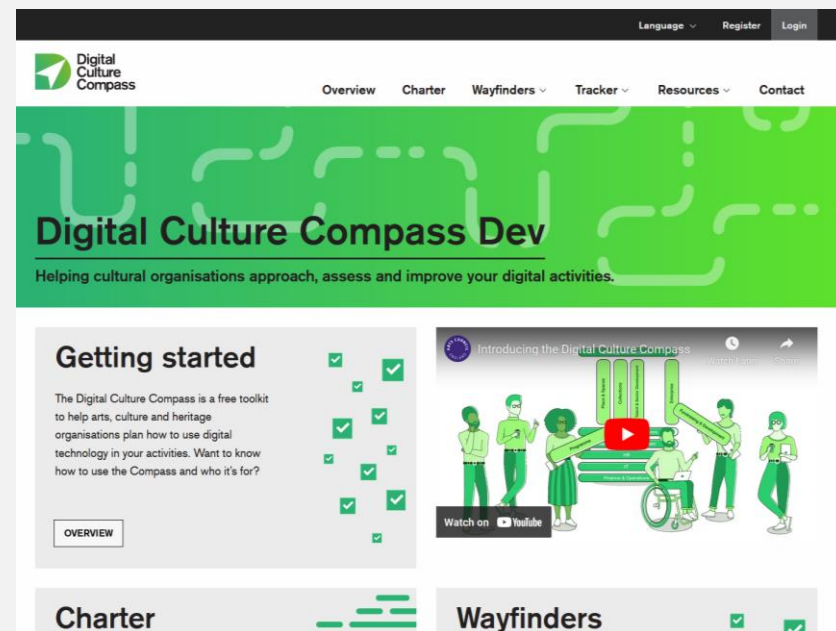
Language Register Login

Digital Culture Compass

Overview Charter Wayfinders Tracker Resources Contact

Digital Culture Compass Dev

Helping cultural organisations approach, assess and improve your digital activities.

Getting started

The Digital Culture Compass is a free toolkit to help arts, culture and heritage organisations plan how to use digital technology in your activities. Want to know how to use the Compass and who it's for?

OVERVIEW

Introducing the Digital Culture Compass

Watch later Share

Watch on YouTube

Charter

Wayfinders